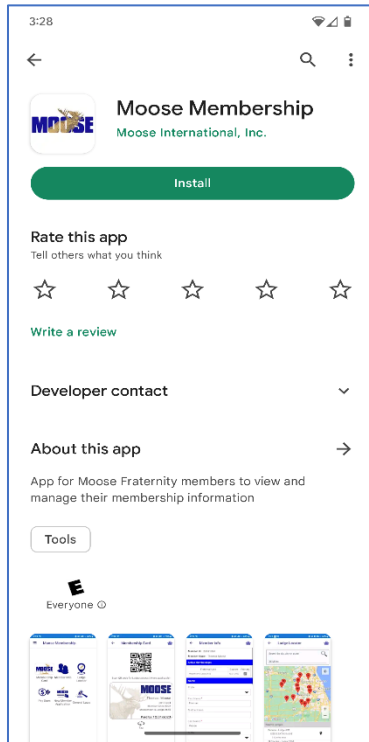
3:28

MOOSE

Moose Membership
Moose International, Inc.

Install

Rate this app
Tell others what you think

Write a review

Developer contact

About this app

App for Moose Fraternity members to view and manage their membership information

Tools

E
Everyone ⓘ

Moose Membership

Membership Card

MOOSE

Member Info

Lodge Locator

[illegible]